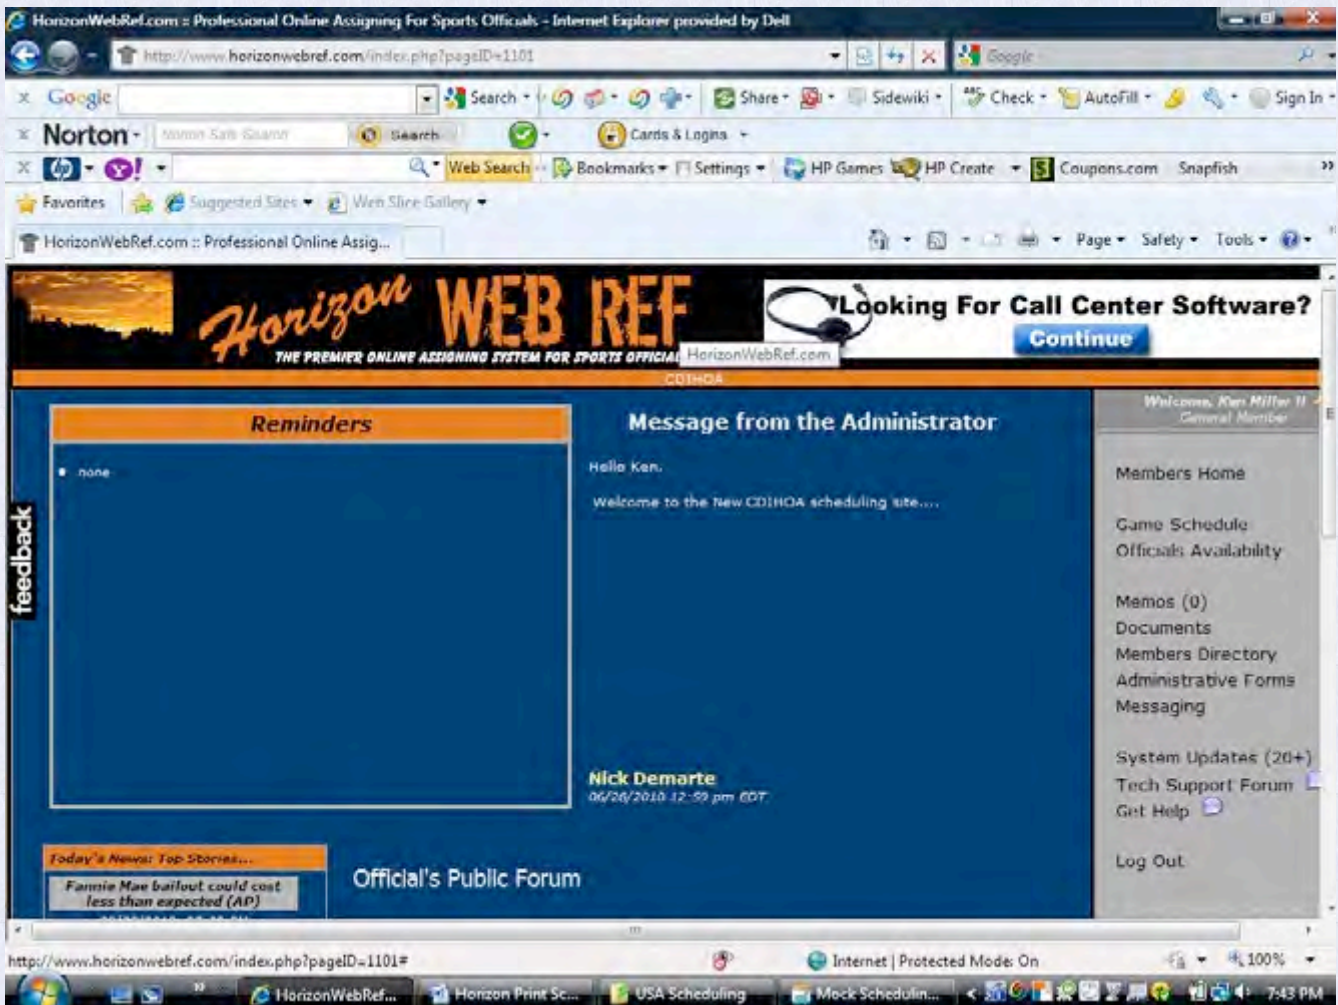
HorizonWebRef.com :: Professional Online Assigning For Sports Officials - Internet Explorer provided by Dell

http://www.horizonwebref.com/index.php?pageID=1101

Google

Google Search Share Sidewiki Check AutoFill Sign In

Norton Norton Safe Search Search Cards & Logins

Web Search Bookmarks Settings HP Games HP Create Coupons.com Snapfish

Favorites Suggested Sites Web Slice Gallery

HorizonWebRef.com :: Professional Online Assig...

Page Safety Tools

Horizon WEB REF
THE PREMIER ONLINE ASSIGNING SYSTEM FOR SPORTS OFFICIALS
HorizonWebRef.com

Looking For Call Center Software?
Continue

CDIHOA

Reminders

• none

Message from the Administrator

Hello Ken.

Welcome to the New CDIHOA scheduling site....

Nick Demarte
06/26/2010 12:59 pm EDT

Welcome, Ken Miller II
General Member

Members Home

Game Schedule
Officials Availability

Memos (0)
Documents
Members Directory
Administrative Forms
Messaging

System Updates (20+)
Tech Support Forum
Get Help

Log Out

feedback

Today's News: Top Stories...

Fannie Mae bailout could cost less than expected (AP)

Official's Public Forum

http://www.horizonwebref.com/index.php?pageID=1101#

Internet | Protected Mode: On

100%

HorizonWebRef... Horizon Print Sc... USA Scheduling Mock Schedulin...

7:43 PM